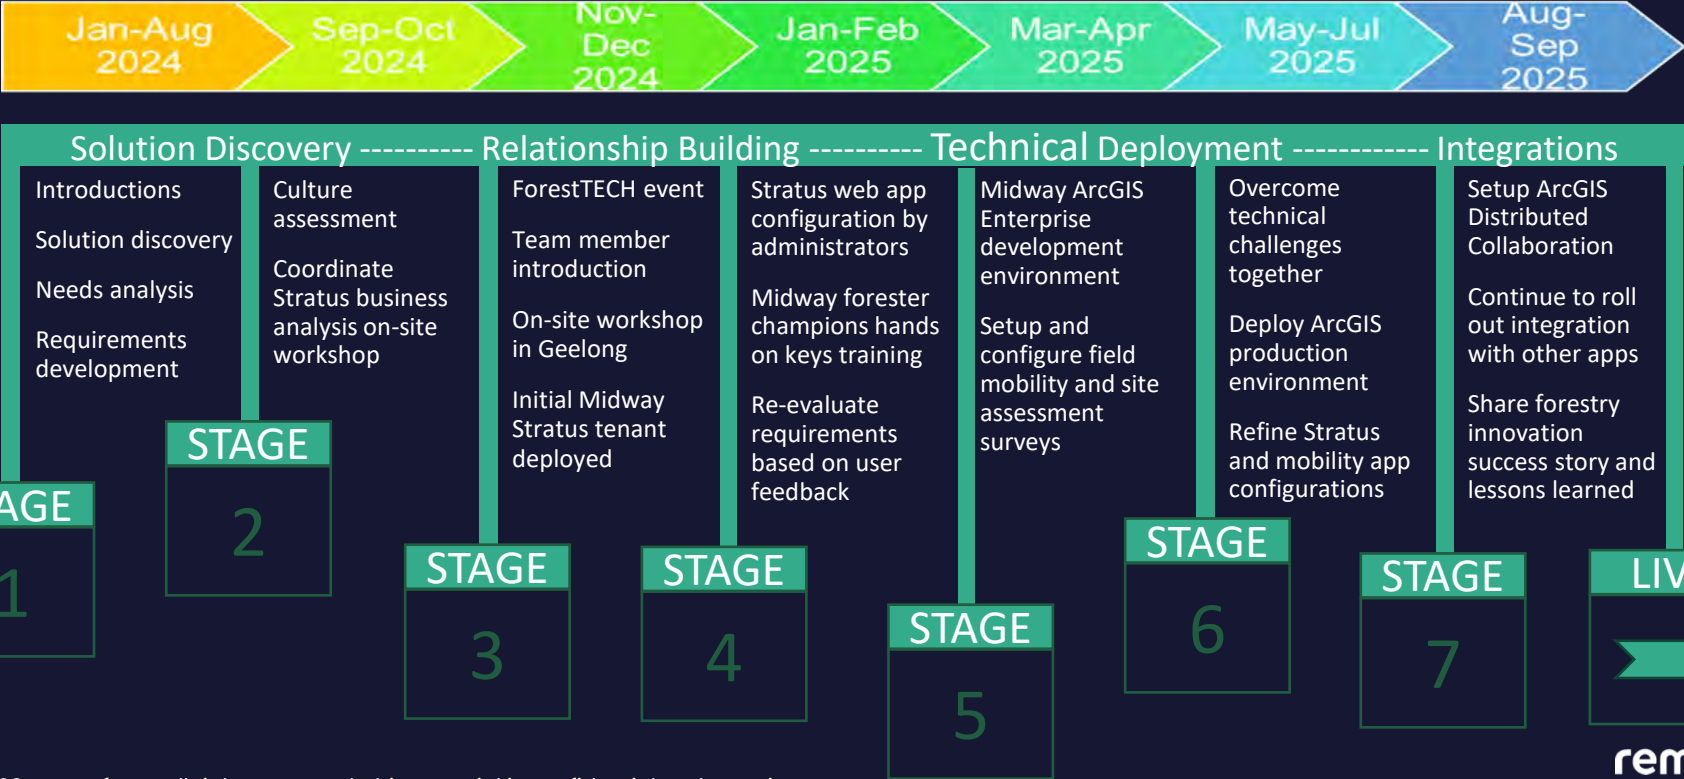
Jan-Aug 2024

Sep-Oct 2024

Nov-Dec 2024

Jan-Feb 2025

Mar-Apr 2025

May-Jul 2025

Aug-Sep 2025

Solution Discovery ---------- Relationship Building ---------- Technical Deployment ------------ Integrations

Introductions

Solution discovery

Needs analysis

Requirements development

AGE
1

Culture assessment

Coordinate Stratus business analysis on-site workshop

STAGE
2

ForestTECH event

Team member introduction

On-site workshop in Geelong

Initial Midway Stratus tenant deployed

STAGE
3

Stratus web app configuration by administrators

Midway forester champions hands on keys training

Re-evaluate requirements based on user feedback

STAGE
4

Midway ArcGIS Enterprise development environment

Setup and configure field mobility and site assessment surveys

STAGE
5

Overcome technical challenges together

Deploy ArcGIS production environment

Refine Stratus and mobility app configurations

STAGE
6

Setup ArcGIS Distributed Collaboration

Continue to roll out integration with other apps

Share forestry innovation success story and lessons learned

STAGE
7

LIV

rem